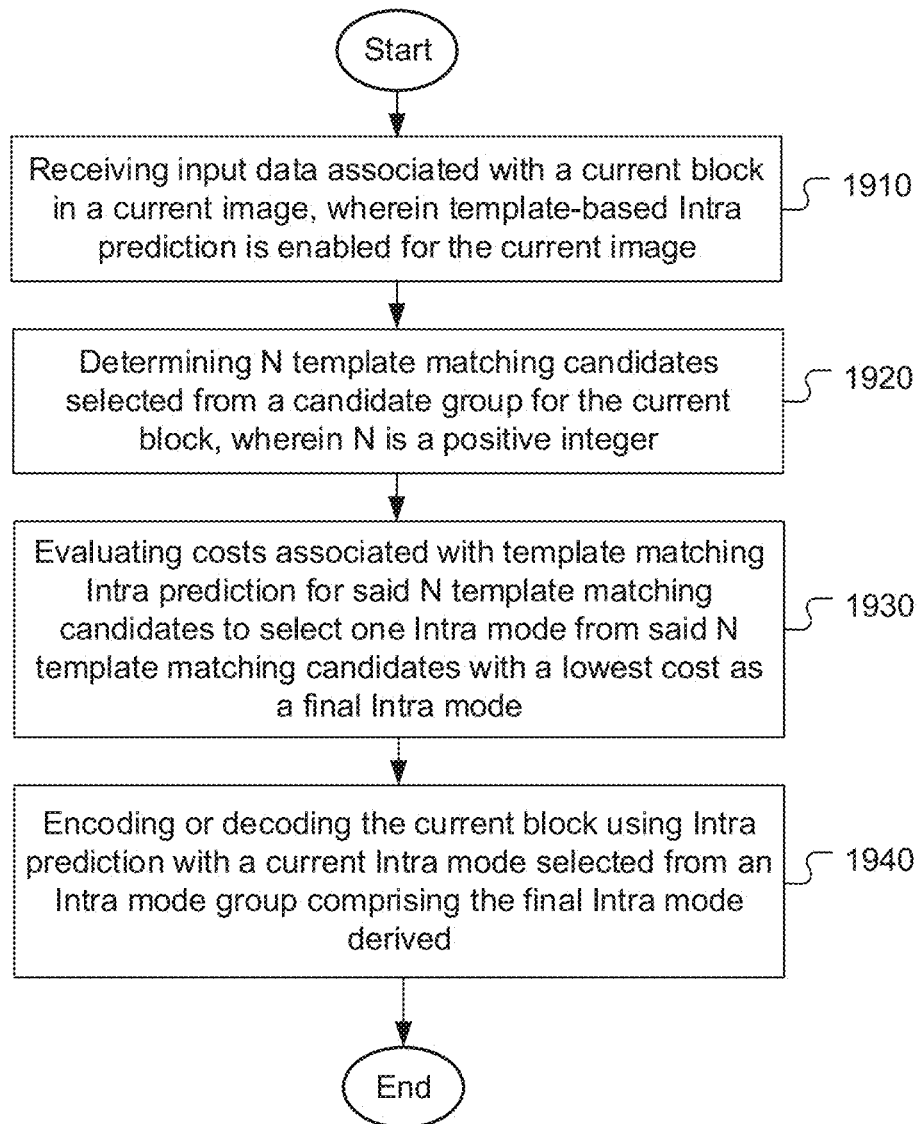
Start

Receiving input data associated with a current block in a current image, wherein template-based Intra prediction is enabled for the current image

1910

Determining N template matching candidates selected from a candidate group for the current block, wherein N is a positive integer

1920

Evaluating costs associated with template matching Intra prediction for said N template matching candidates to select one Intra mode from said N template matching candidates with a lowest cost as a final Intra mode

1930

Encoding or decoding the current block using Intra prediction with a current Intra mode selected from an Intra mode group comprising the final Intra mode derived

1940

End